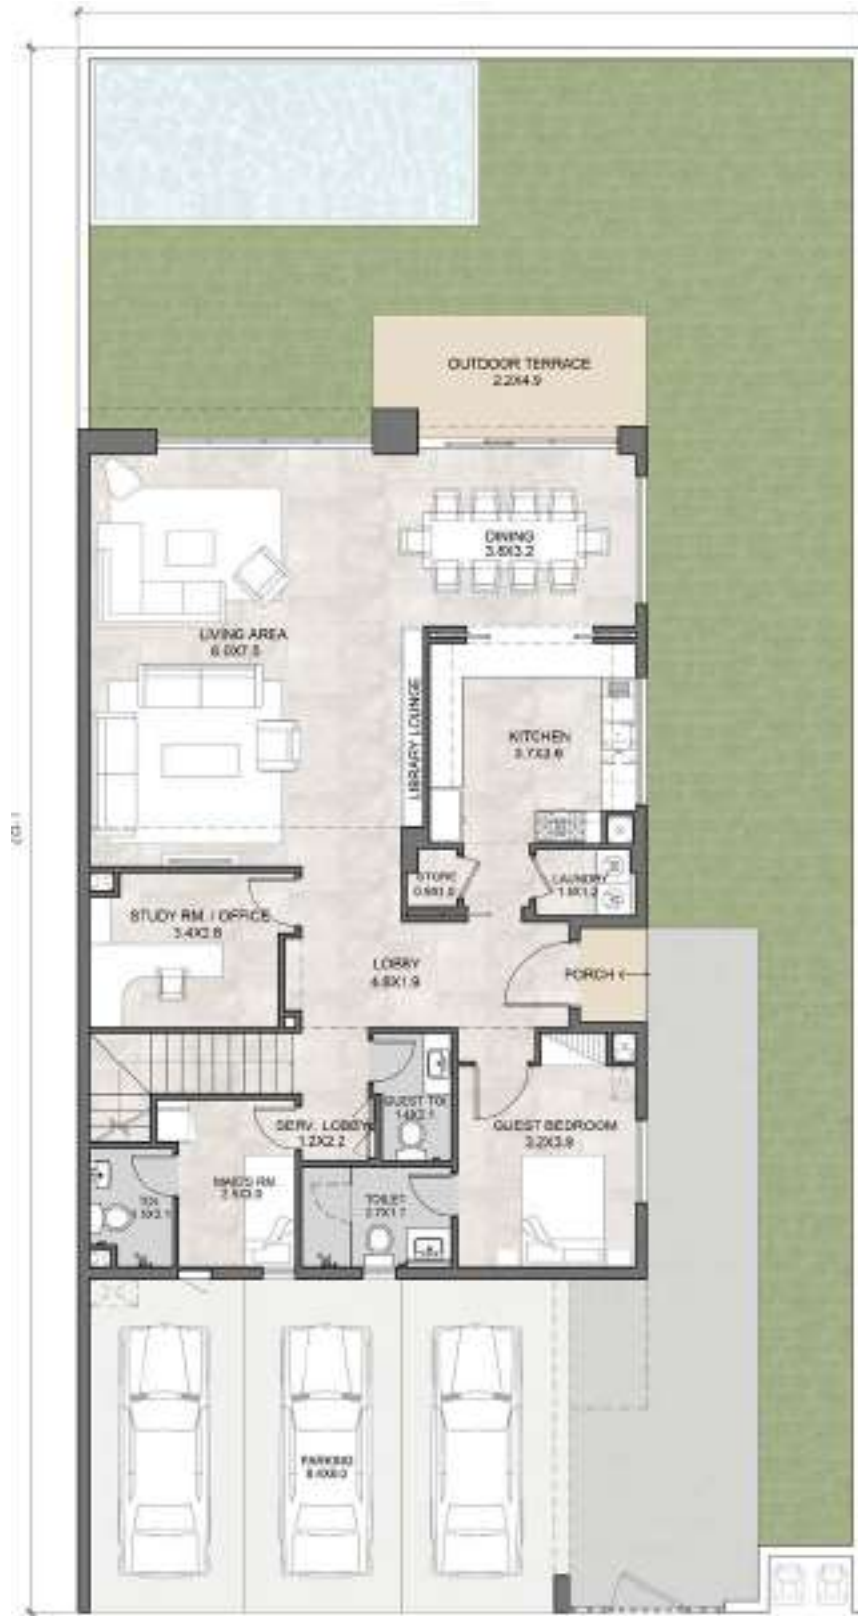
OUTDOOR TERRACE
2.2X4.9

DINING
3.6X3.2

LIVING AREA
6.0X7.5

LIBRARY LOUNGE

KITCHEN
3.7X3.6

STORE
0.9X1.2

LAUNDRY
1.9X1.2

STUDY RM. / OFFICE
3.4X2.8

LOBBY
4.8X1.9

PORCH

SERV. LOBBY
1.2X2.2

GUEST TOI.
1.4X2.1

GUEST BEDROOM
3.2X3.9

MAID'S RM.
2.5X3.0

TOI.
1.5X3.1

TOILET
2.7X1.7

PARKING
8.4X6.0